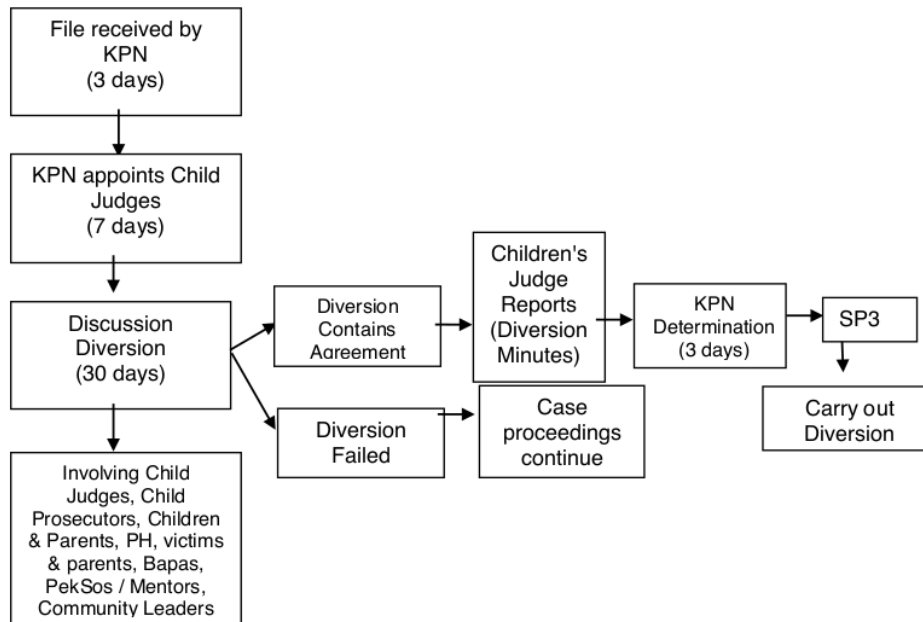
File received by KPN (3 days)

KPN appoints Child Judges (7 days)

Discussion Diversion (30 days)

Involving Child Judges, Child Prosecutors, Children & Parents, PH, victims & parents, Bapas, PekSos / Mentors, Community Leaders

Diversion Contains Agreement

Children's Judge Reports (Diversion Minutes)

KPN Determination (3 days)

SP3

Carry out Diversion

Diversion Failed

Case proceedings continue